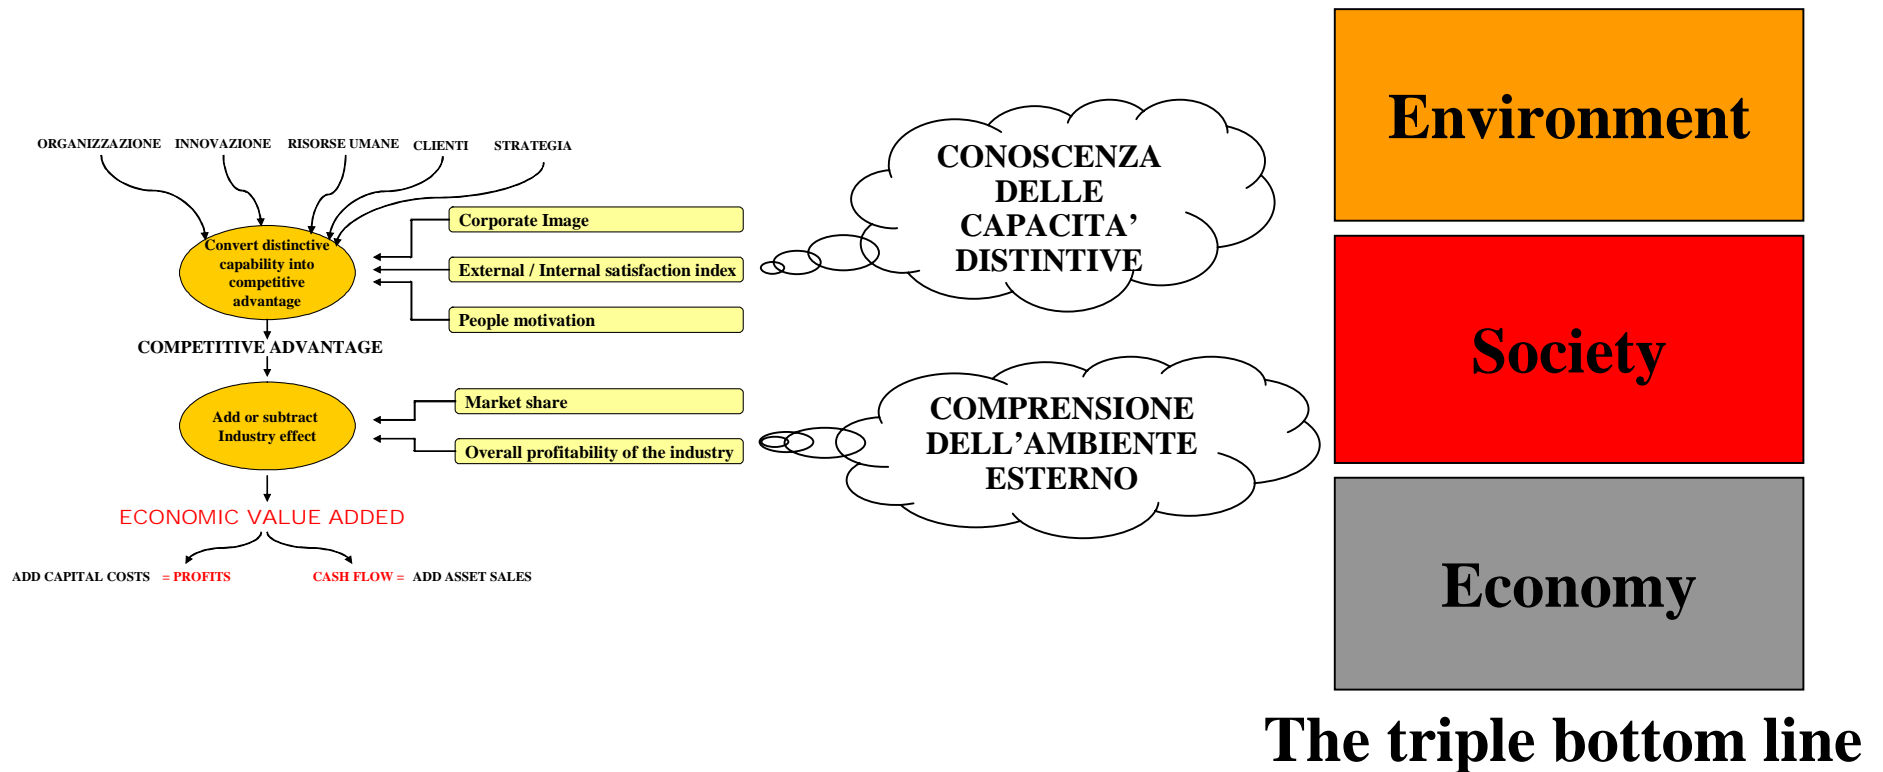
ORGANIZZAZIONE INNOVAZIONE RISORSE UMANE CLIENTI STRATEGIA

Convert distinctive capability into competitive advantage

Corporate Image

External / Internal satisfaction index

People motivation

COMPETITIVE ADVANTAGE

Add or subtract Industry effect

Market share

Overall profitability of the industry

ECONOMIC VALUE ADDED

ADD CAPITAL COSTS = PROFITS

CASH FLOW = ADD ASSET SALES

CONOSCENZA DELLE CAPACITA' DISTINTIVE

COMPRENSIONE DELL'AMBIENTE ESTERNO

Environment

Society

Economy

The triple bottom line